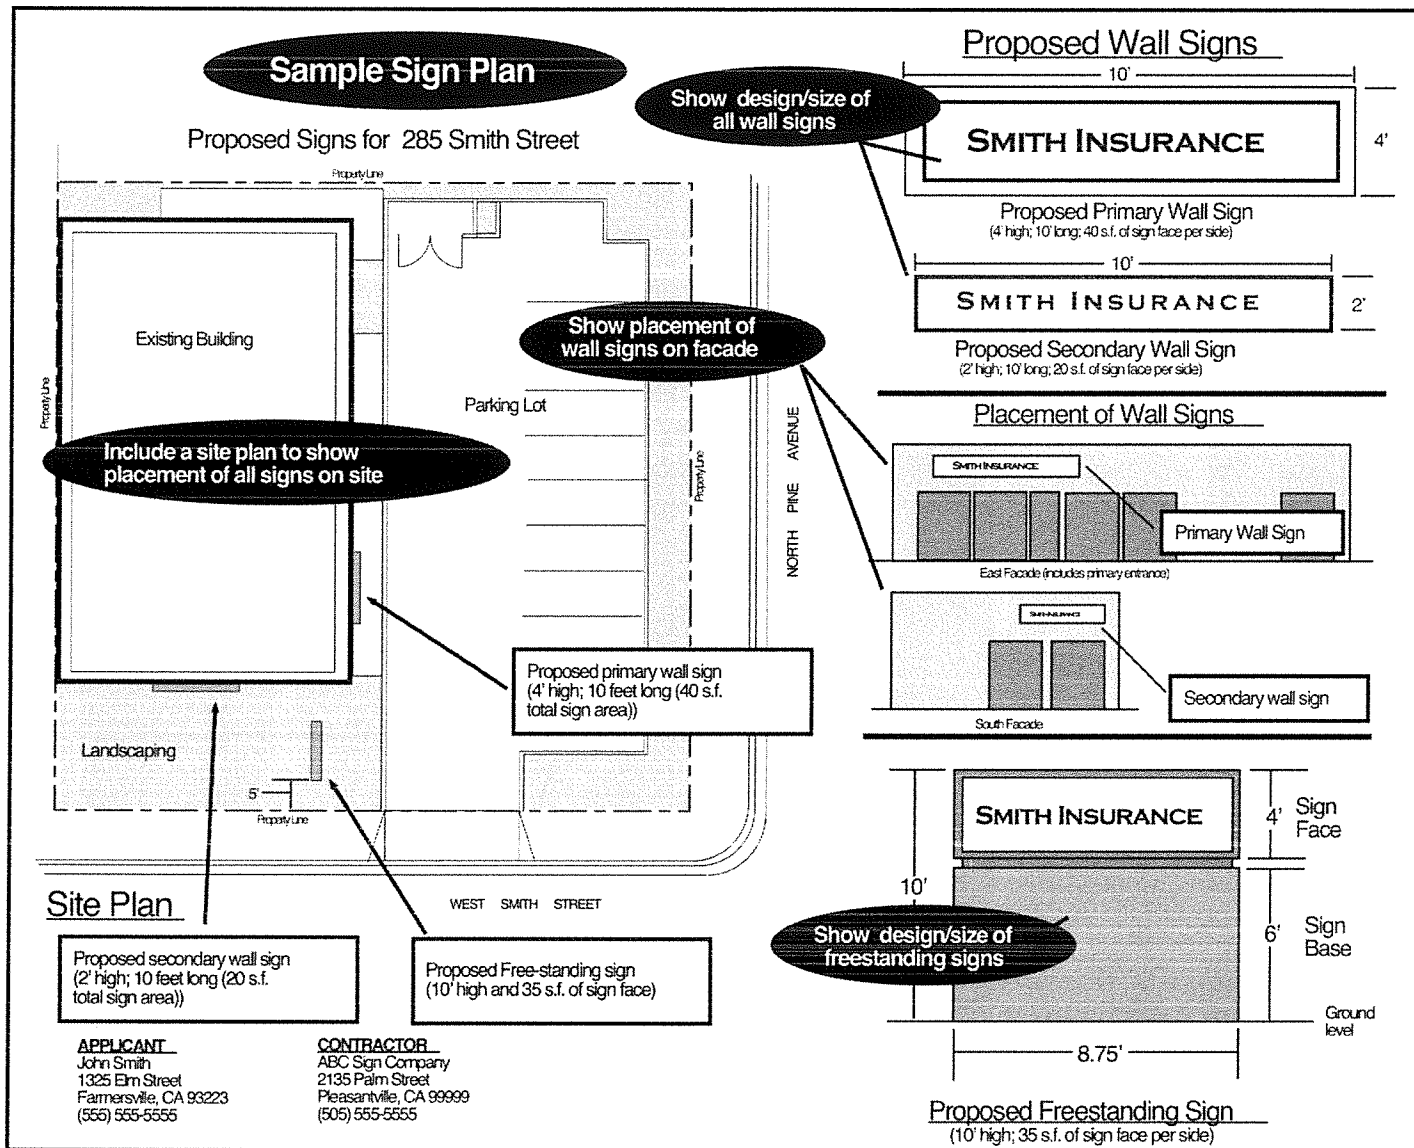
Sample Sign Plan

Proposed Signs for 285 Smith Street

Property Line

Existing Building

Property Line

Include a site plan to show placement of all signs on site

Parking Lot

Property Line

Show placement of wall signs on facade

NORTH PINE AVENUE

Proposed primary wall sign (4' high; 10 feet long (40 s.f. total sign area))

Landscaping

5'

Property Line

Site Plan

WEST SMITH STREET

Proposed secondary wall sign (2' high; 10 feet long (20 s.f. total sign area))

Proposed Free-standing sign (10' high and 35 s.f. of sign face)

APPLICANT
John Smith
1325 Elm Street
Farmersville, CA 93223
(555) 555-5555

CONTRACTOR
ABC Sign Company
2135 Palm Street
Pleasantville, CA 99999
(505) 555-5555

Proposed Wall Signs

10'

Show design/size of all wall signs

SMITH INSURANCE

4'

Proposed Primary Wall Sign
(4' high; 10' long; 40 s.f. of sign face per side)

10'

SMITH INSURANCE

2'

Proposed Secondary Wall Sign
(2' high; 10' long; 20 s.f. of sign face per side)

Placement of Wall Signs

SMITH INSURANCE

Primary Wall Sign

East Facade (includes primary entrance)

SMITH INSURANCE

Secondary wall sign

South Facade

SMITH INSURANCE

4' Sign Face

10'

6' Sign Base

Show design/size of freestanding signs

Ground level

8.75'

Proposed Freestanding Sign
(10' high; 35 s.f. of sign face per side)